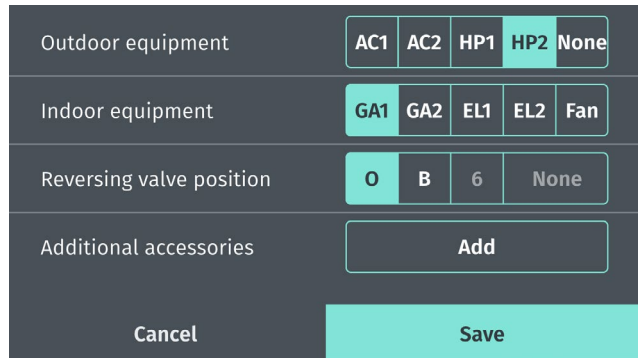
| | | | | | |
|---|---|---|---|---|---|
| Outdoor equipment | AC1 | AC2 | HP1 | HP2 | None |
| Indoor equipment | GA1 | GA2 | EL1 | EL2 | Fan |
| Reversing valve position | O | B | 6 | None | |
| Additional accessories | Add | | | | |

Cancel

Save